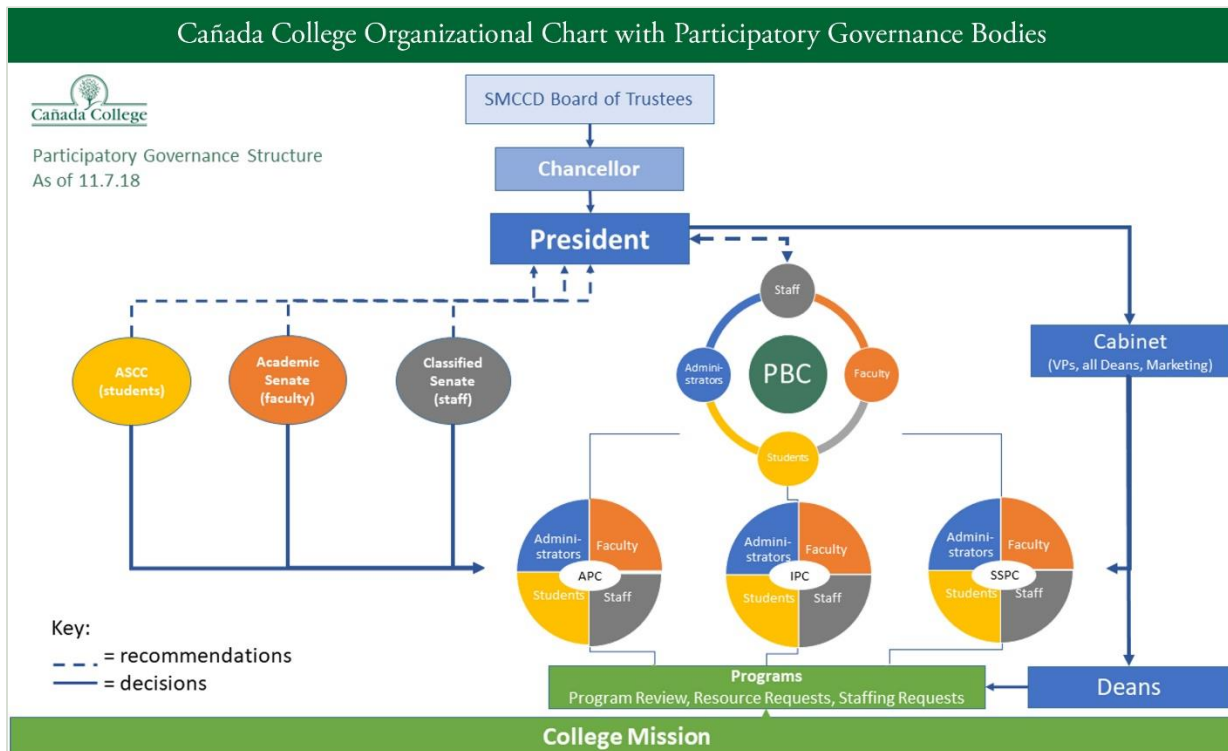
Cañada College Organizational Chart with Participatory Governance Bodies

Cañada College

Participatory Governance Structure
As of 11.7.18

SMCCD Board of Trustees

Chancellor

President

Staff

Administrators

PBC

Faculty

Students

Cabinet
(VPs, all Deans, Marketing)

ASCC
(students)

Academic Senate
(faculty)

Classified Senate
(staff)

Administrators
Faculty
APC
Students
Staff

Administrators
Faculty
IPC
Students
Staff

Administrators
Faculty
SSPC
Students
Staff

Key:
= recommendations
= decisions

Programs
Program Review, Resource Requests, Staffing Requests

Deans

College Mission